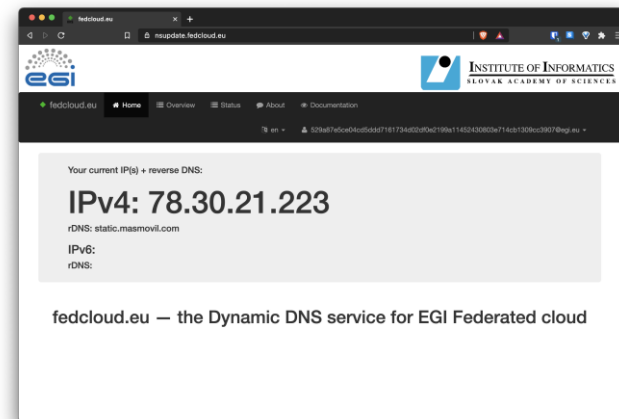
fedcloud.eu

nsupdate.fedcloud.eu

egi

INSTITUTE OF INFORMATICS
SLOVAK ACADEMY OF SCIENCES

fedcloud.eu Home Overview Status About Documentation

en 529a87e5ce04cd5ddd7161734d02df0e2199a11452430803e714cb1309cc3907@egi.eu

Your current IP(s) + reverse DNS:

IPv4: 78.30.21.223

rDNS: static.masmovil.com

IPv6:

rDNS:

fedcloud.eu — the Dynamic DNS service for EGI Federated cloud